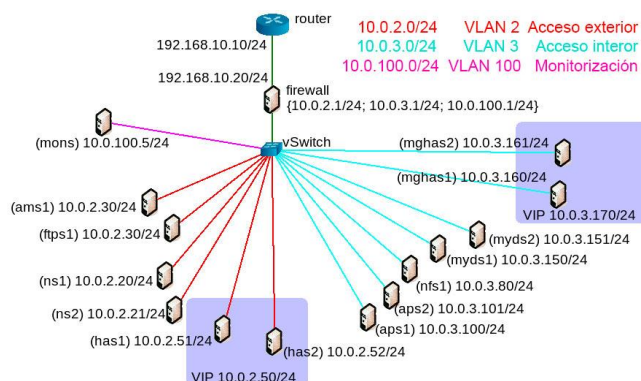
router

10.0.2.0/24 VLAN 2 Acceso exterior
10.0.3.0/24 VLAN 3 Acceso interor
10.0.100.0/24 VLAN 100 Monitorización

192.168.10.10/24

192.168.10.20/24

firewall
{10.0.2.1/24; 10.0.3.1/24; 10.0.100.1/24}

(mons) 10.0.100.5/24

vSwitch

(mghas2) 10.0.3.161/24

(mghas1) 10.0.3.160/24

VIP 10.0.3.170/24

(ams1) 10.0.2.30/24

(ftps1) 10.0.2.30/24

(myds2) 10.0.3.151/24

(myds1) 10.0.3.150/24

(ns1) 10.0.2.20/24

(nfs1) 10.0.3.80/24

(ns2) 10.0.2.21/24

(aps2) 10.0.3.101/24

(aps1) 10.0.3.100/24

(has1) 10.0.2.51/24

(has2) 10.0.2.52/24

VIP 10.0.2.50/24